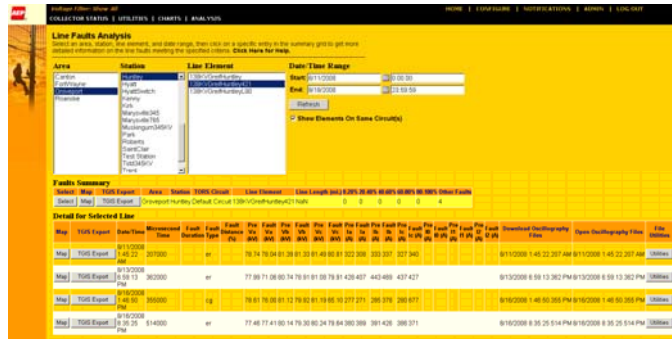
Voltage Filter: Show All
COLLECTOR STATUS | UTILITIES | CHARTS | ANALYSIS
HOME | CONFIGURE | NOTIFICATIONS | ADMIN | LOG OUT

Line Faults Analysis
Select an area, station, line element, and date range, then click on a specific entry in the summary grid to get more detailed information on the line faults meeting the specified criteria. Click Here for Help.

Area
Canton
FortWayne
Groveport
Roanoke

Station
Huntley
Hyatt
HyattSwitch
Kenny
Kirk
Marysville345
MarysvilleTMS
Muskingum345KV
Park
Roberts
SaintClair
Test Station
Tidd345KV
Trent

Line Element
138kVGrotHuntley
138kVGrotHuntley421
138kVGrotHuntley130

Date/Time Range
Start: 9/11/2008 0:00:00
End: 9/18/2008 23:59:59
Refresh
Show Elements On Same Circuit(s)

Faults Summary
| Select | Map | TGIS Export | Area | Station | TGIS Circuit | Line Element | Line Length (mi.) | 0-20% | 20-40% | 40-60% | 60-80% | 80-100% | Other Faults |
|---|---|---|---|---|---|---|---|---|---|---|---|---|---|
| Select | Map | TGIS Export | Groveport | Huntley | Default Circuit | 138kVGrotHuntley421 | NaN | 0 | 0 | 0 | 0 | 0 | 4 |

Detail for Selected Line
| Map | TGIS Export | Date/Time | Microsecond Time | Fault Duration | Fault Type | Fault Distance (%) | Pre Va (kV) | Fault Va (kV) | Pre Vb (kV) | Fault Vb (kV) | Pre Vc (kV) | Fault Vc (kV) | Pre Ia (A) | Fault Ia (A) | Pre Ib (A) | Fault Ib (A) | Pre Ic (A) | Fault Ic (A) | Pre I0 (A) | Fault I0 (A) | Download Oscillography Files | Open Oscillography Files | File Utilities |
|---|---|---|---|---|---|---|---|---|---|---|---|---|---|---|---|---|---|---|---|---|---|---|---|
| Map | TGIS Export | 9/11/2008 1:45:22 AM | 207000 | | ar | | 78.74 | 79.04 | 81.39 | 81.33 | 81.49 | 80.61 | 322 | 308 | 333 | 337 | 327 | 340 | | | 9/11/2008 1:45:22 207 AM | 9/11/2008 1:45:22 207 AM | Utilities |
| Map | TGIS Export | 9/13/2008 6:59:13 PM | 362000 | | ar | | 77.99 | 71.08 | 80.74 | 78.61 | 81.08 | 78.91 | 426 | 407 | 443 | 489 | 437 | 427 | | | 9/13/2008 6:59:13 362 PM | 9/13/2008 6:59:13 362 PM | Utilities |
| Map | TGIS Export | 9/16/2008 1:46:50 PM | 355000 | | cg | | 78.61 | 76.09 | 81.12 | 79.92 | 81.19 | 65.10 | 277 | 271 | 285 | 379 | 280 | 677 | | | 9/16/2008 1:46:50 355 PM | 9/16/2008 1:46:50 355 PM | Utilities |
| Map | TGIS Export | 9/18/2008 8:35:25 PM | 514000 | | ar | | 77.46 | 77.41 | 80.14 | 79.30 | 80.24 | 78.84 | 380 | 389 | 391 | 426 | 398 | 371 | | | 9/18/2008 8:35:25 514 PM | 9/18/2008 8:35:25 514 PM | Utilities |